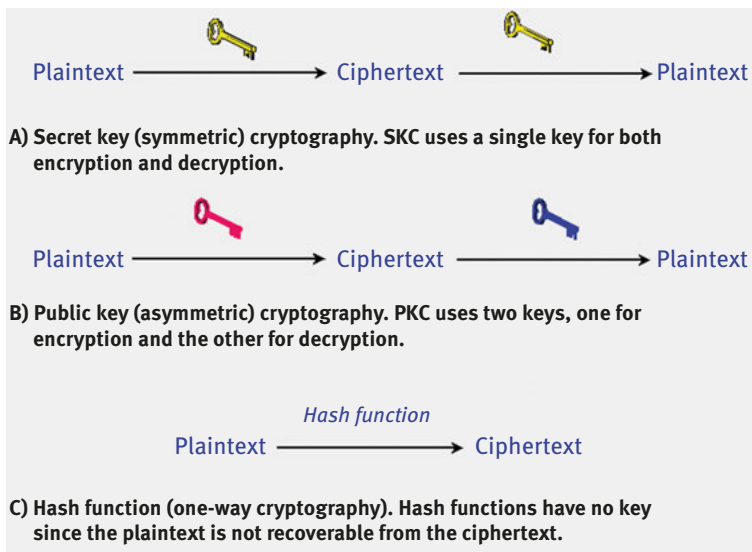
Plaintext → Ciphertext → Plaintext

A) Secret key (symmetric) cryptography. SKC uses a single key for both encryption and decryption.

Plaintext → Ciphertext → Plaintext

B) Public key (asymmetric) cryptography. PKC uses two keys, one for encryption and the other for decryption.

Hash function

Plaintext → Ciphertext

C) Hash function (one-way cryptography). Hash functions have no key since the plaintext is not recoverable from the ciphertext.